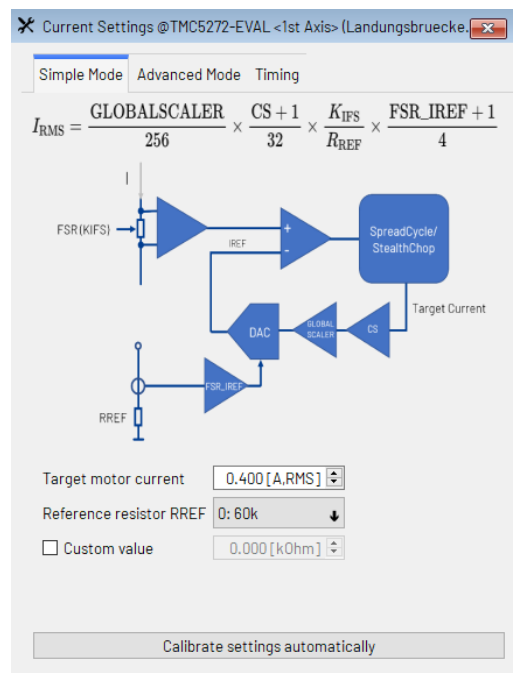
Current Settings @TMC5272-EVAL <1st Axis> (Landungsbruecke...

Simple Mode | Advanced Mode | Timing

$I_{RMS} = \frac{\text{GLOBALSCALER}}{256} \times \frac{\text{CS}+1}{32} \times \frac{K_{IFS}}{R_{REF}} \times \frac{\text{FSR\_IREF}+1}{4}$

I

FSR(KIFS)

IREF

+

-

SpreadCycle/ StealthChop

Target Current

DAC

GLOBAL SCALER

CS

FSR_IREF

RREF

Target motor current 0.400 [A,RMS]

Reference resistor RREF 0: 60k

Custom value 0.000 [kOhm]

Calibrate settings automatically